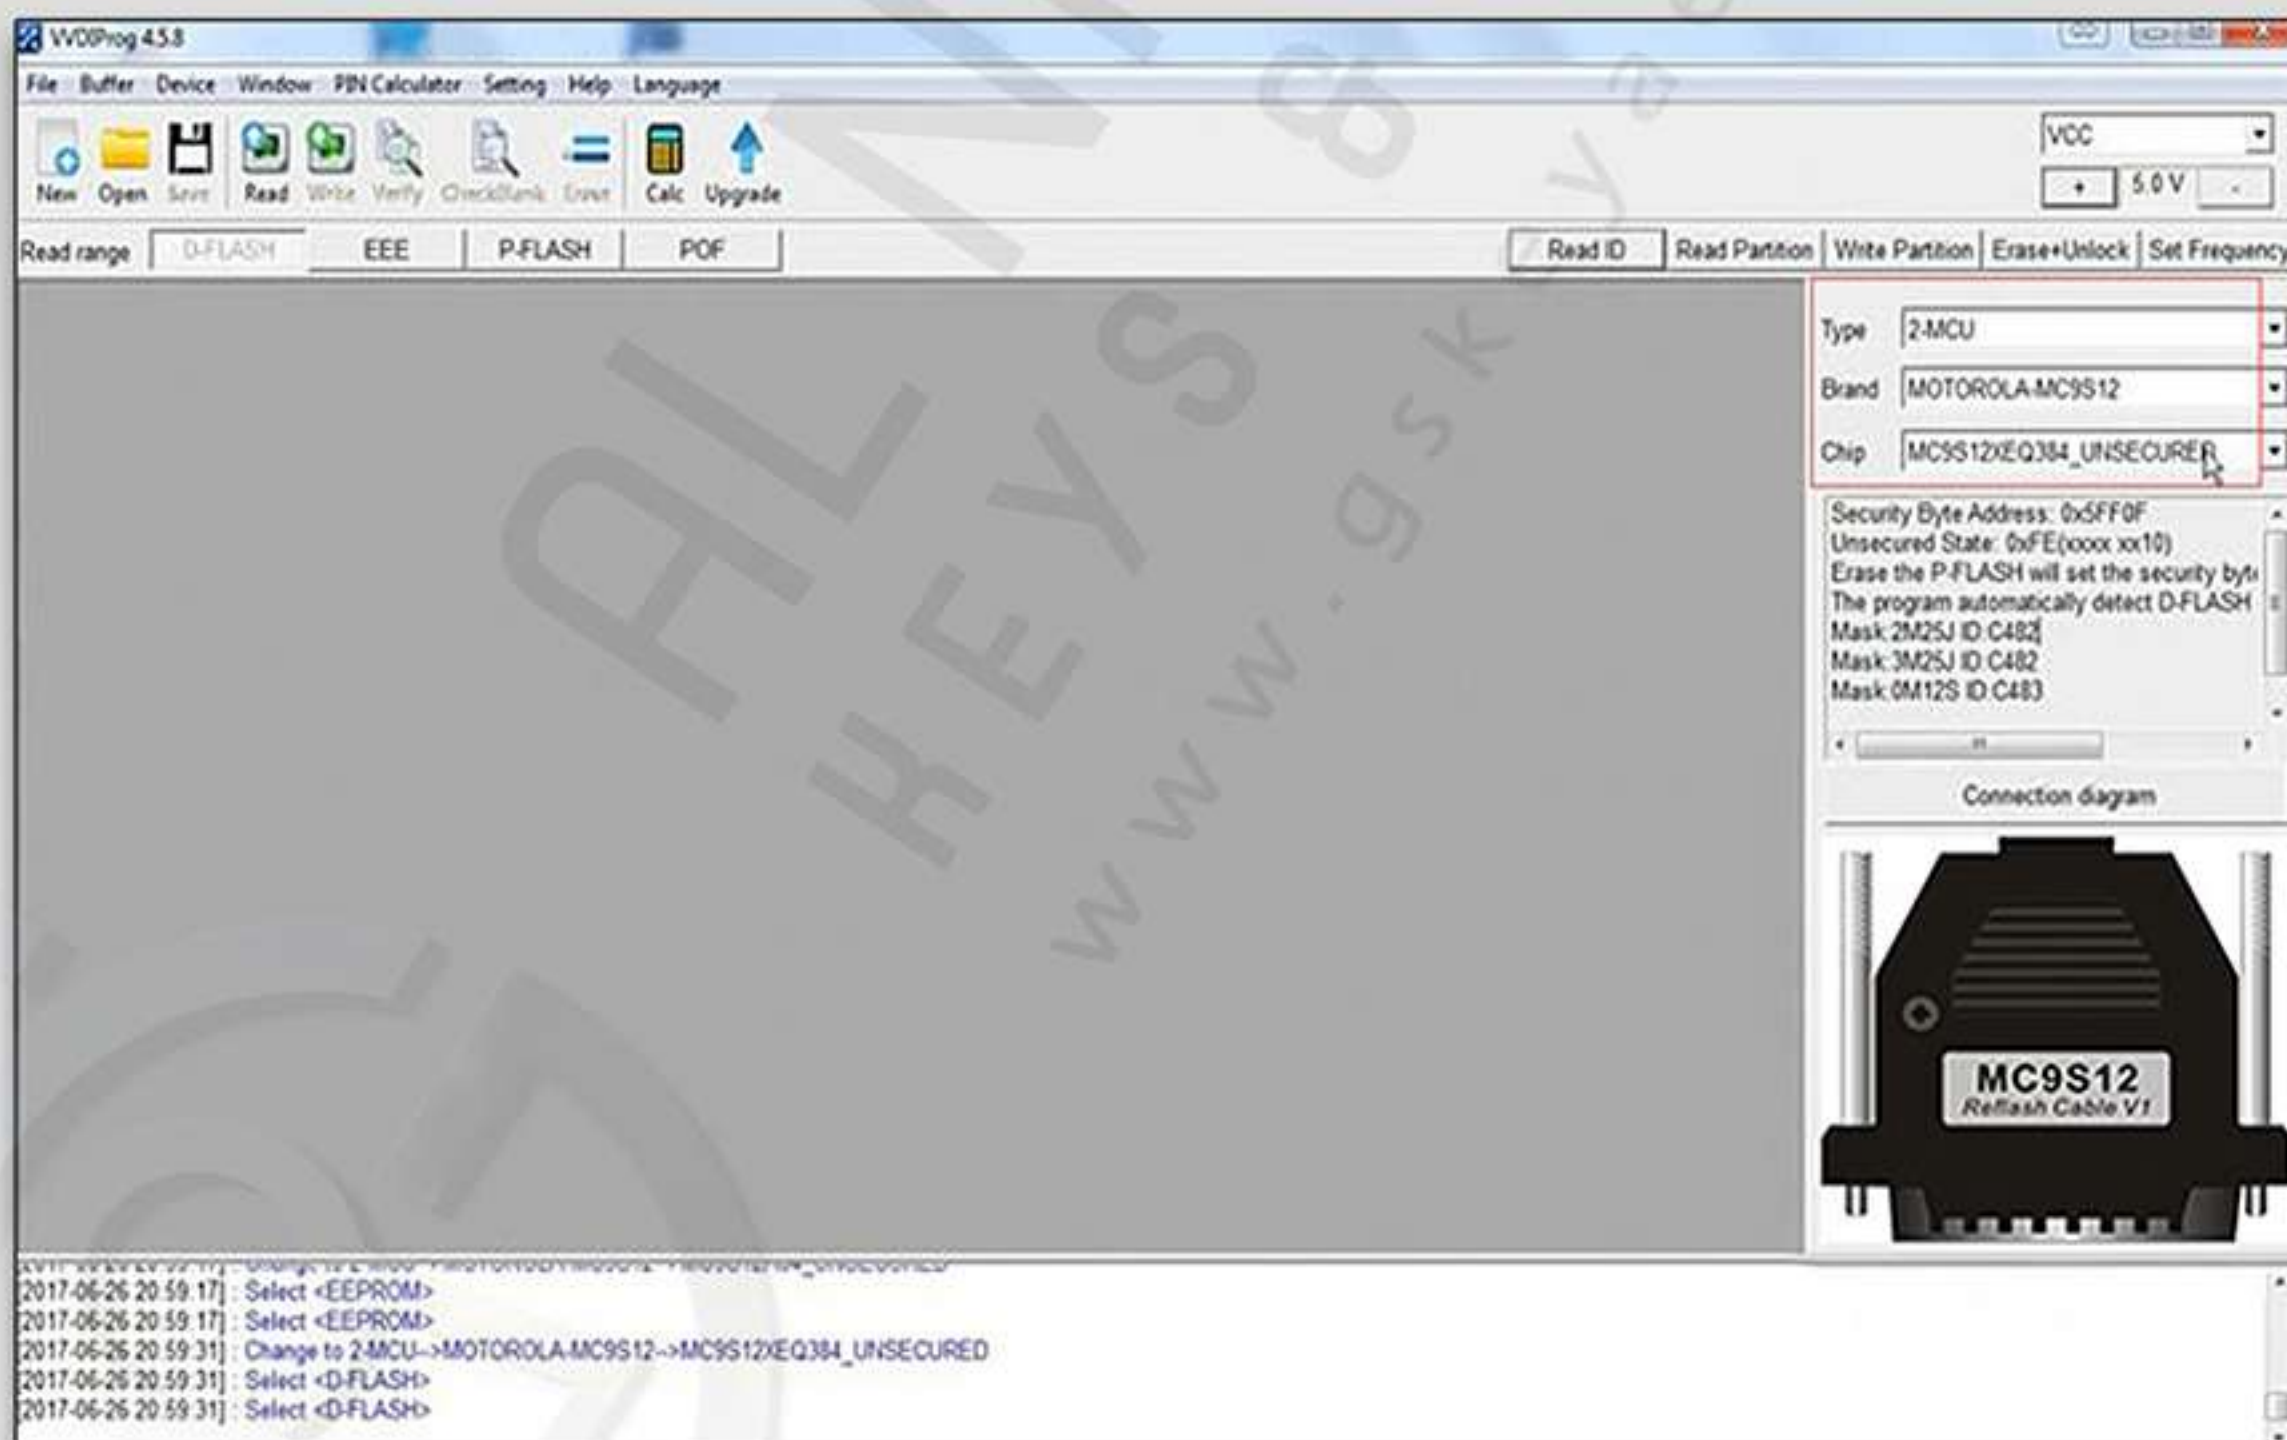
VVDIProg 4.5.8

File Buffer Device Window PIN Calculator Setting Help Language

New Open Save Read Write Verify CheckBlank Erase Calc Upgrade

VCC

+ 5.0 V -

Read range D-FLASH EEE P-FLASH POF

Read ID Read Partition Write Partition Erase+Unlock Set Frequency

Type 2-MCU

Brand MOTOROLA-MC9S12

Chip MC9S12XEQ384_UNSECURED

Security Byte Address: 0xFF0F
Unsecured State: 0xFE(xxxx xx10)
Erase the P-FLASH will set the security byt
The program automatically detect D-FLASH
Mask:2M25J ID:C482
Mask:3M25J ID:C482
Mask:0M12S ID:C483

Connection diagram

MC9S12
Reflash Cable V1

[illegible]
[2017-06-26 20:59:17] : Select <EEPROM>
[2017-06-26 20:59:17] : Select <EEPROM>
[2017-06-26 20:59:31] : Change to 2-MCU-->MOTOROLA-MC9S12-->MC9S12XEQ384_UNSECURED
[2017-06-26 20:59:31] : Select <D-FLASH>
[2017-06-26 20:59:31] : Select <D-FLASH>

www.gskeys